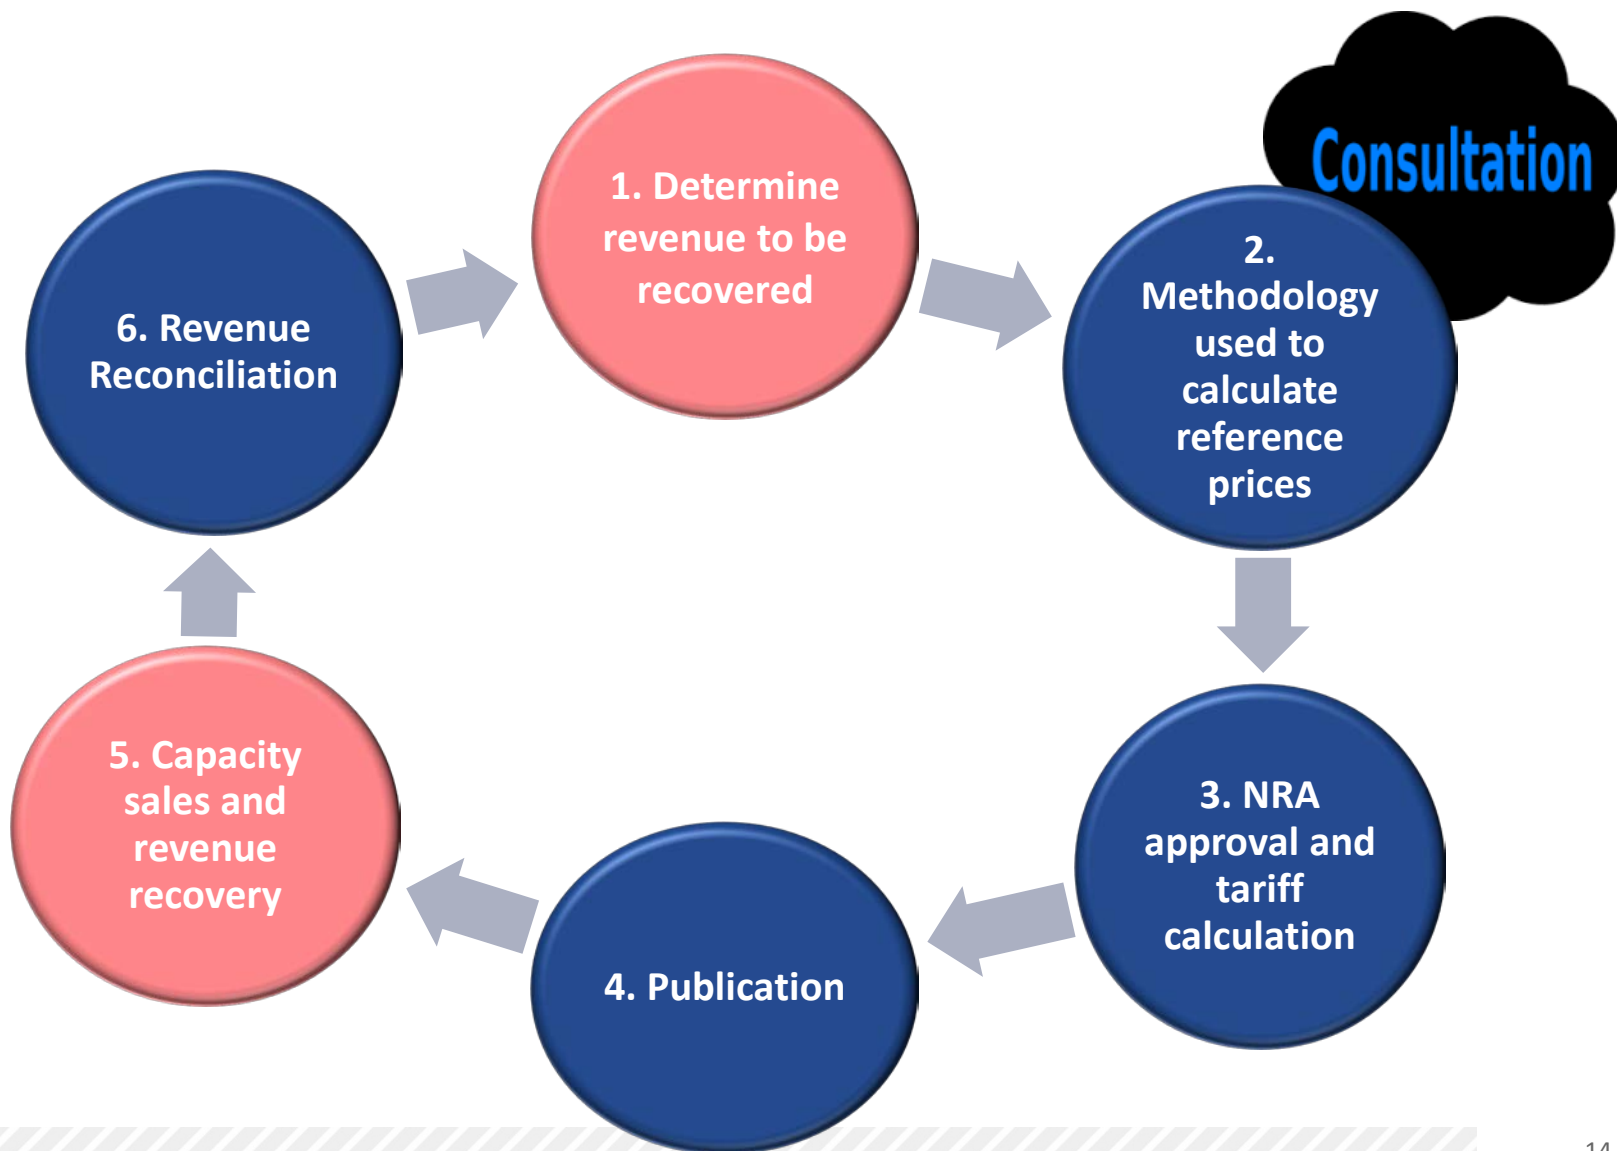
1. Determine revenue to be recovered

Consultation

2. Methodology used to calculate reference prices

3. NRA approval and tariff calculation

4. Publication

5. Capacity sales and revenue recovery

6. Revenue Reconciliation

14